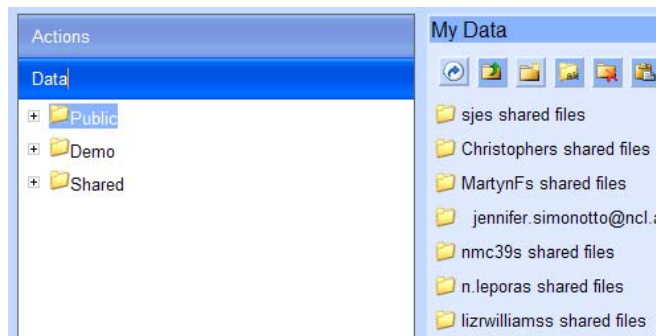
Actions

Data

Public
Demo
Shared

My Data

sjes shared files
Christophers shared files
MartynFs shared files
jennifer.simonotto@ncl.a
nmc39s shared files
n.leporas shared files
lizrwilliamss shared files